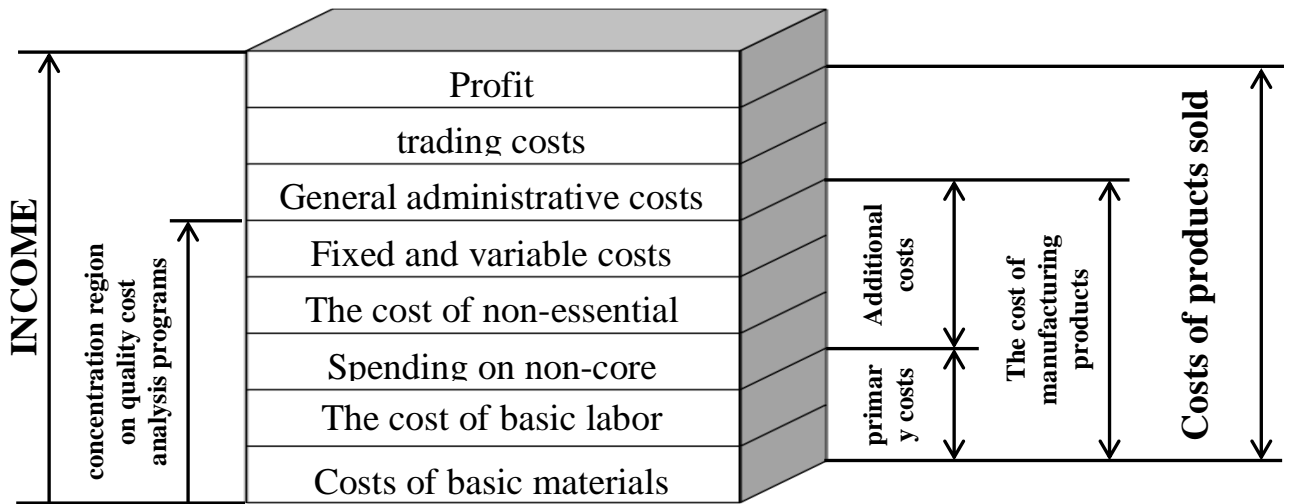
INCOME

concentration region on quality cost analysis programs

Profit

trading costs

General administrative costs

Fixed and variable costs

The cost of non-essential

Spending on non-core

The cost of basic labor

Costs of basic materials

Additional costs

primar y costs

The cost of manufacturing products

Costs of products sold